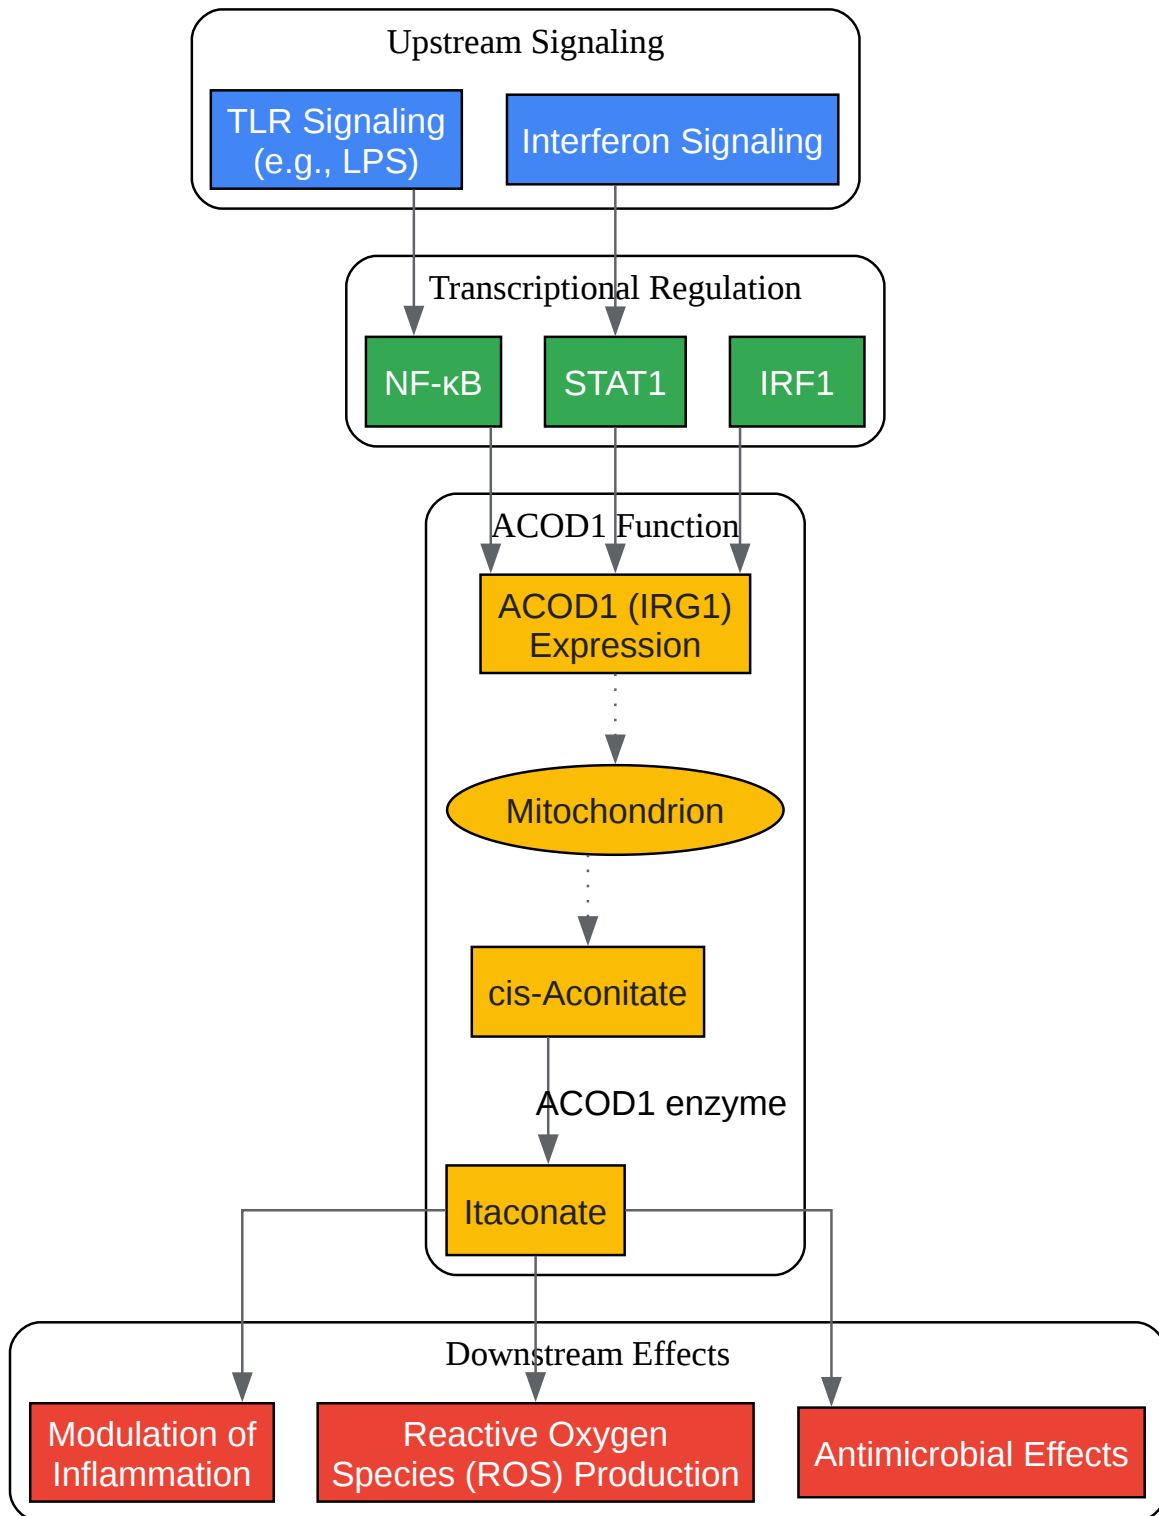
Upstream Signaling

TLR Signaling (e.g., LPS)

Interferon Signaling

Transcriptional Regulation

NF-κB

STAT1

IRF1

ACOD1 Function

ACOD1 (IRG1) Expression

Mitochondrion

cis-Aconitate

ACOD1 enzyme

Itaconate

Downstream Effects

Modulation of Inflammation

Reactive Oxygen Species (ROS) Production

Antimicrobial Effects